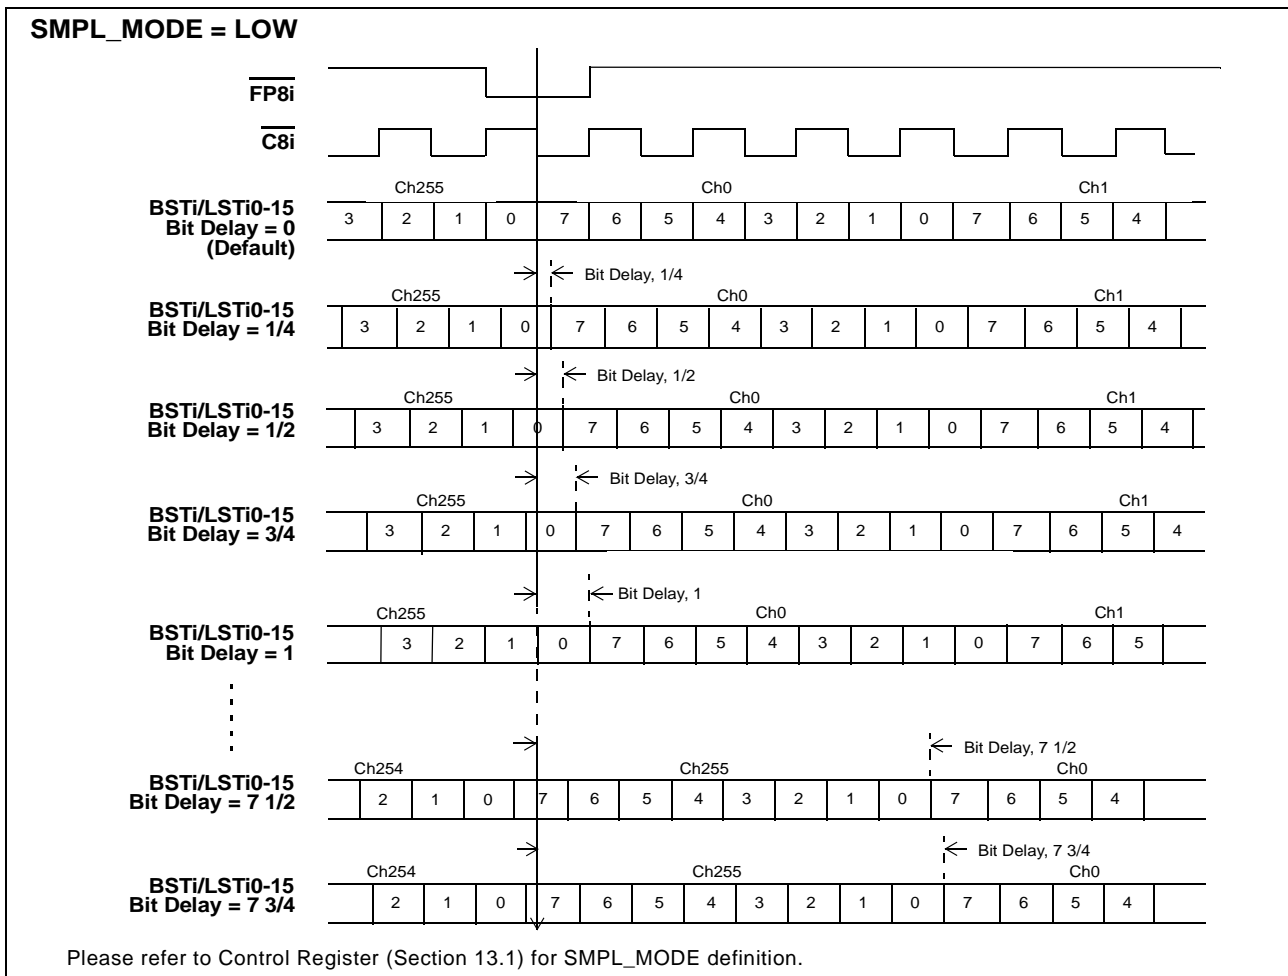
SMPL_MODE = LOW

$\overline{FP8i}$

$\overline{C8i}$

Ch255 Ch0 Ch1

BSTi/LSTi0-15 Bit Delay = 0 (Default)

3 2 1 0 7 6 5 4 3 2 1 0 7 6 5 4

Bit Delay, 1/4

Ch255 Ch0 Ch1

BSTi/LSTi0-15 Bit Delay = 1/4

3 2 1 0 7 6 5 4 3 2 1 0 7 6 5 4

Bit Delay, 1/2

Ch255 Ch0 Ch1

BSTi/LSTi0-15 Bit Delay = 1/2

3 2 1 0 7 6 5 4 3 2 1 0 7 6 5 4

Bit Delay, 3/4

Ch255 Ch0 Ch1

BSTi/LSTi0-15 Bit Delay = 3/4

3 2 1 0 7 6 5 4 3 2 1 0 7 6 5 4

Bit Delay, 1

Ch255 Ch0 Ch1

BSTi/LSTi0-15 Bit Delay = 1

3 2 1 0 7 6 5 4 3 2 1 0 7 6 5

Bit Delay, 7 1/2

Ch254 Ch255 Ch0

BSTi/LSTi0-15 Bit Delay = 7 1/2

2 1 0 7 6 5 4 3 2 1 0 7 6 5 4

Bit Delay, 7 3/4

Ch254 Ch255 Ch0

BSTi/LSTi0-15 Bit Delay = 7 3/4

2 1 0 7 6 5 4 3 2 1 0 7 6 5 4

Please refer to Control Register (Section 13.1) for SMPL_MODE definition.